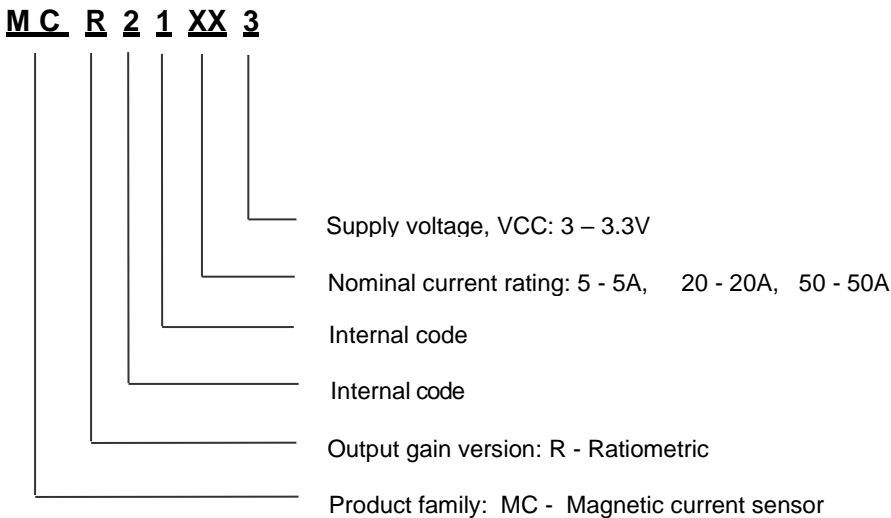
M C R 2 1 XX 3

Supply voltage, VCC: 3 – 3.3V

Nominal current rating: 5 - 5A, 20 - 20A, 50 - 50A

Internal code

Internal code

Output gain version: R - Ratiometric

Product family: MC - Magnetic current sensor